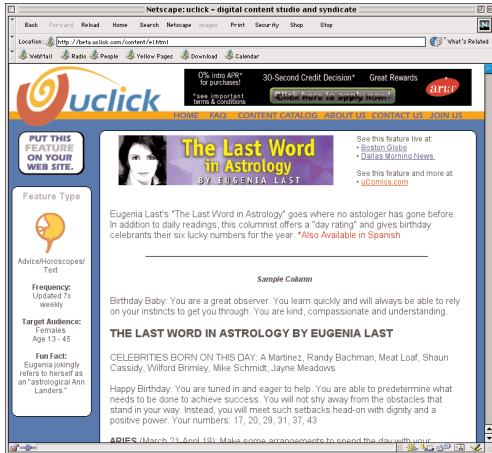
Netscape: uclick - digital content studio and syndicate

Back Forward Reload Home Search Netscape Images Print Security Shop Stop

Location: http://beta.uclick.com/content/el.html

What's Related

WebMail Radio People Yellow Pages Download Calendar

uclick

0% Intro APR* for purchases! *see important terms & conditions

30-Second Credit Decision* Great Rewards

Click here to apply now!

HOME FAQ CONTENT CATALOG ABOUT US CONTACT US JOIN US

PUT THIS FEATURE ON YOUR WEB SITE.

Feature Type

Advice/Horoscopes/Text

Frequency: Updated 7x weekly

Target Audience: Females Age 13 - 45

Fun Fact: Eugenia jokingly refers to herself as an "astrological Ann Landers."

The Last Word in Astrology BY EUGENIA LAST

See this feature live at:
• Boston Globe
• Dallas Morning News

See this feature and more at
• uComics.com

Eugenia Last's "The Last Word in Astrology" goes where no astologer has gone before. In addition to daily readings, this columnist offers a "day rating" and gives birthday celebrants their six lucky numbers for the year. *Also Available in Spanish

Sample Column

Birthday Baby: You are a great observer. You learn quickly and will always be able to rely on your instincts to get you through. You are kind, compassionate and understanding.

THE LAST WORD IN ASTROLOGY BY EUGENIA LAST

CELEBRITIES BORN ON THIS DAY: A Martinez, Randy Bachman, Meat Loaf, Shaun Cassidy, Wilford Brimley, Mike Schmidt, Jayne Meadows

Happy Birthday: You are tuned in and eager to help. You are able to predetermine what needs to be done to achieve success. You will not shy away from the obstacles that stand in your way. Instead, you will meet such setbacks head-on with dignity and a positive power. Your numbers: 17, 20, 29, 31, 37, 43

ARIES (March 21-April 19): Make some arrangements to spend the day with your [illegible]